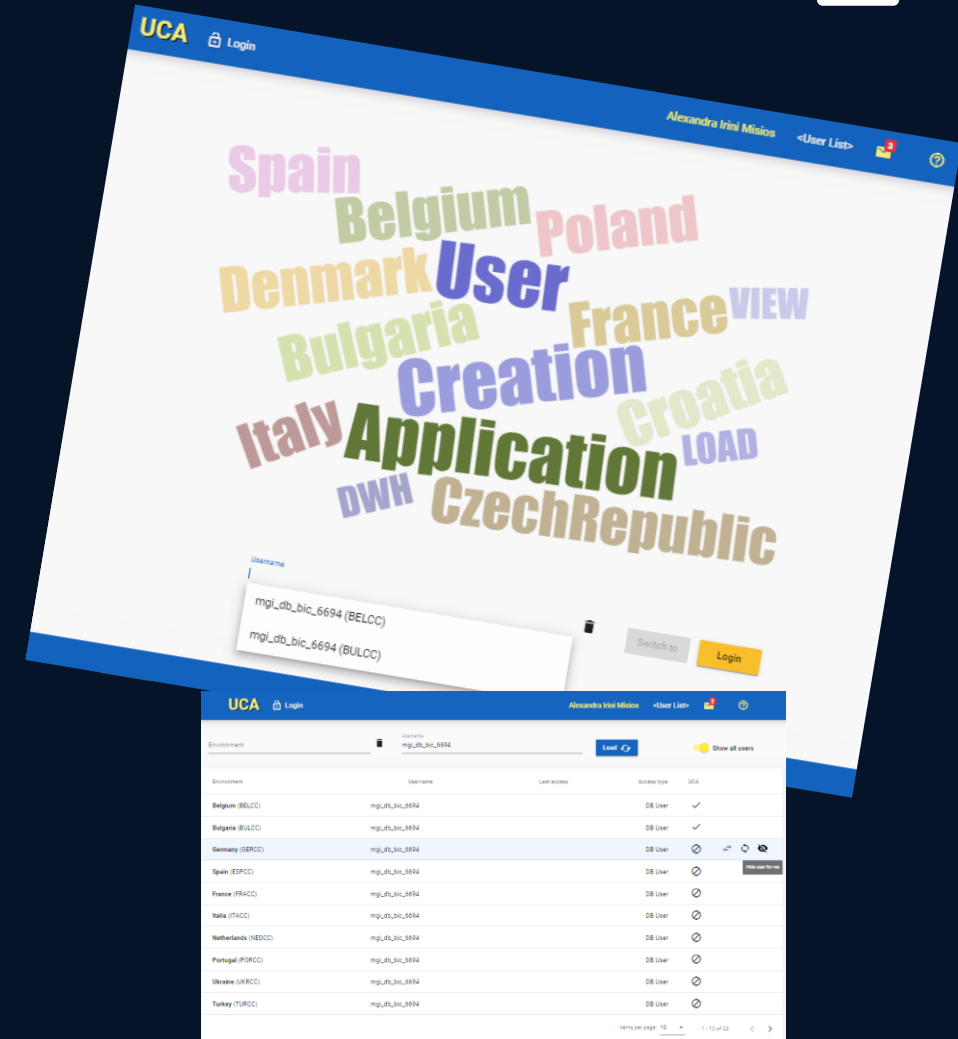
UCA Login

Alexandra Irini Misios <User List> 3

Spain Belgium Poland Denmark User France VIEW Bulgaria Creation Croatia Italy Application LOAD DWH CzechRepublic

Username

mgi_db_bic_6694 (BELCC)

mgi_db_bic_6694 (BULCC)

Switch to Login

UCA Login Alexandra Irini Misios <User List> 3

Environment

Username
mgi_db_bic_6694

Load

Show all users

| Environment | Username | Last access | Access type | UCA |
|---|---|---|---|---|
| Belgium (BELCC) | mgi_db_bic_6694 | | DB User | ✓ |
| Bulgaria (BULCC) | mgi_db_bic_6694 | | DB User | ✓ |
| Germany (GERCC) | mgi_db_bic_6694 | | DB User | ⊘ |
| Spain (ESPCC) | mgi_db_bic_6694 | | DB User | ⊘ |
| France (FRACC) | mgi_db_bic_6694 | | DB User | ⊘ |
| Italia (ITACC) | mgi_db_bic_6694 | | DB User | ⊘ |
| Netherlands (NEDCC) | mgi_db_bic_6694 | | DB User | ⊘ |
| Portugal (PORCC) | mgi_db_bic_6694 | | DB User | ⊘ |
| Ukraine (UKRCC) | mgi_db_bic_6694 | | DB User | ⊘ |
| Turkey (TURCC) | mgi_db_bic_6694 | | DB User | ⊘ |

Hide user for me

Items per page: 10 1 - 10 of 23